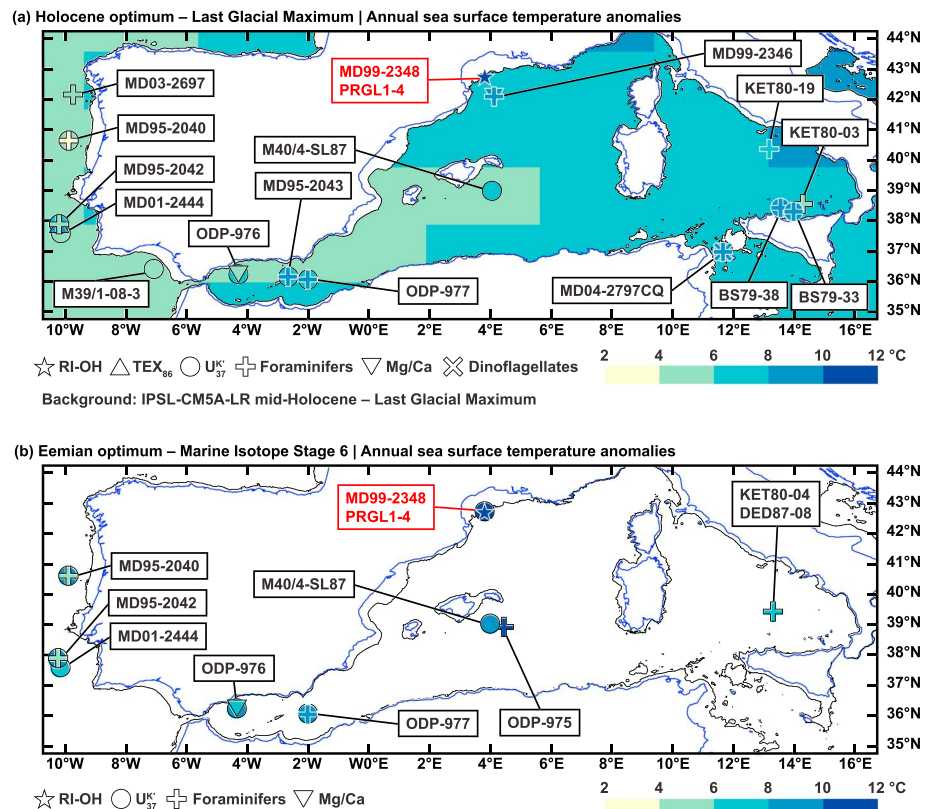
(a) Holocene optimum – Last Glacial Maximum | Annual sea surface temperature anomalies

44°N
43°N
42°N
41°N
40°N
39°N
38°N
37°N
36°N
35°N

MD03-2697
MD95-2040
MD95-2042
MD01-2444
M39/1-08-3
M40/4-SL87
MD95-2043
ODP-976
ODP-977
MD99-2348
PRGL1-4
MD99-2346
KET80-19
KET80-03
MD04-2797CQ
BS79-38
BS79-33

10°W 8°W 6°W 4°W 2°W W0°E 2°E 4°E 6°E 8°E 10°E 12°E 14°E 16°E

RI-OH TEX$_{86}$ U$^{K'}_{37}$ Foraminifers Mg/Ca Dinoflagellates

2 4 6 8 10 12 °C

Background: IPSL-CM5A-LR mid-Holocene – Last Glacial Maximum

(b) Eemian optimum – Marine Isotope Stage 6 | Annual sea surface temperature anomalies

44°N
43°N
42°N
41°N
40°N
39°N
38°N
37°N
36°N
35°N

MD99-2348
PRGL1-4
KET80-04
DED87-08
MD95-2040
M40/4-SL87
MD95-2042
MD01-2444
ODP-976
ODP-977
ODP-975

10°W 8°W 6°W 4°W 2°W W0°E 2°E 4°E 6°E 8°E 10°E 12°E 14°E 16°E

RI-OH U$^{K'}_{37}$ Foraminifers Mg/Ca

2 4 6 8 10 12 °C